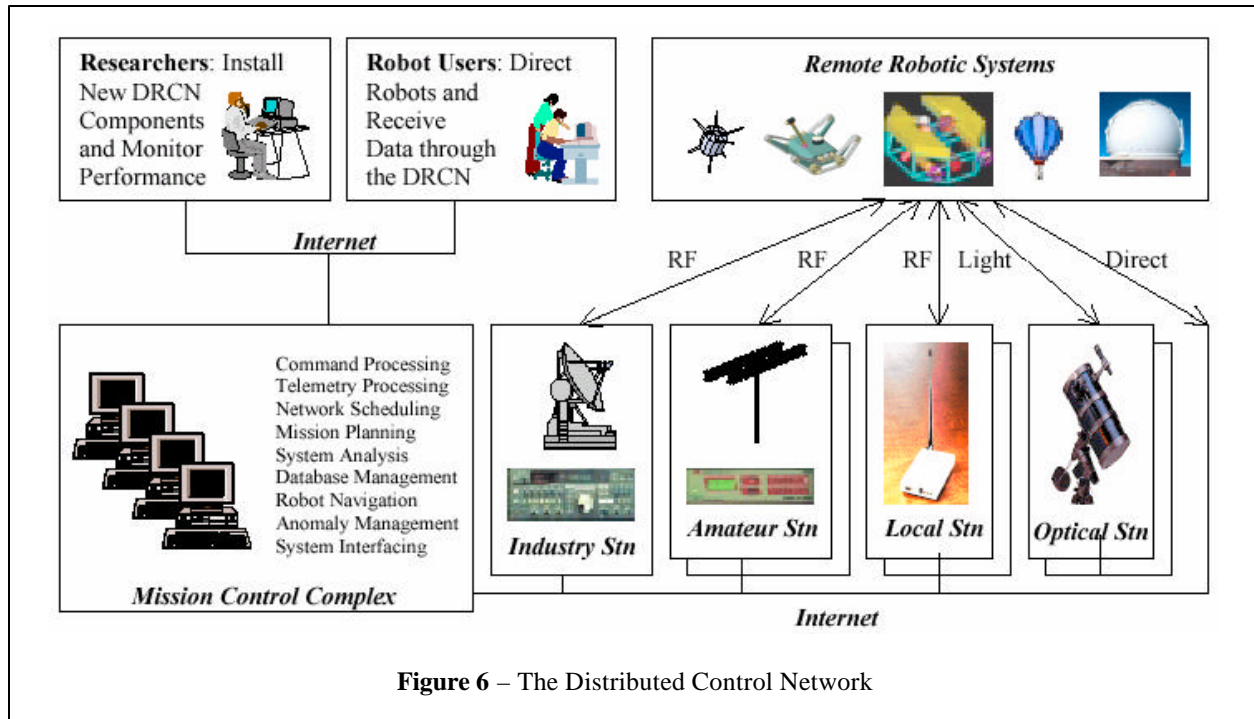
**Researchers**: Install New DRCN Components and Monitor Performance

**Robot Users**: Direct Robots and Receive Data through the DRCN

*Remote Robotic Systems*

*Internet*

RF

RF

RF

Light

Direct

Command Processing
Telemetry Processing
Network Scheduling
Mission Planning
System Analysis
Database Management
Robot Navigation
Anomaly Management
System Interfacing

*Mission Control Complex*

*Industry Stn*

*Amateur Stn*

*Local Stn*

*Optical Stn*

*Internet*

**Figure 6** – The Distributed Control Network